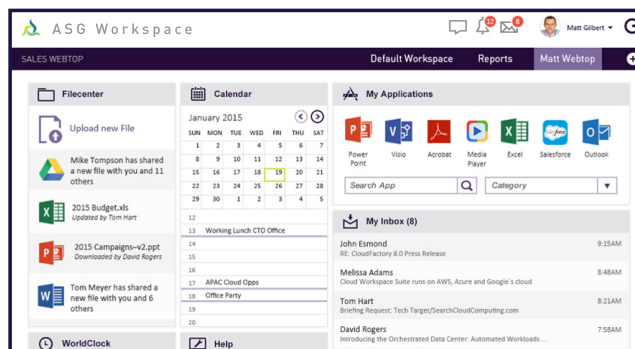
ASG Workspace

12 8

Matt Gilbert

SALES WEBTOP

Default Workspace

Reports

Matt Webtop

Filecenter

Upload new File

Mike Tompson has shared a new file with you and 11 others

2015 Budget.xls
Updated by Tom Hart

2015 Campaigns–v2.ppt
Downloaded by David Rogers

Tom Meyer has shared a new file with you and 6 others

WorldClock

Calendar

January 2015

| SUN | MON | TUE | WED | THU | FRI | SAT |
|---|---|---|---|---|---|---|
| 28 | 29 | 30 | 31 | 1 | 2 | 3 |
| 1 | 2 | 3 | 4 | 5 | 6 | 7 |
| 8 | 9 | 10 | 11 | 12 | 13 | 14 |
| 15 | 16 | 17 | 18 | 19 | 20 | 21 |
| 22 | 23 | 24 | 25 | 26 | 27 | 28 |
| 29 | 30 | 1 | 2 | 3 | 4 | 5 |

12
13 Working Lunch CTO Office
14
15
16
17 APAC Cloud Opps
18 Office Party
19

Help

My Applications

Power Point

Visio

Acrobat

Media Player

Excel

Salesforce

Outlook

Search App

Category

My Inbox (8)

John Esmond
RE: CloudFactory 8.0 Press Release
9:15AM

Melissa Adams
Cloud Workspace Suite runs on AWS, Azure and Google's cloud
8:48AM

Tom Hart
Briefing Request: Tech Target/SearchCloudComputing.com
8:21AM

David Rogers
Introducing the Orchestrated Data Center: Automated Workloads ...
7:55AM